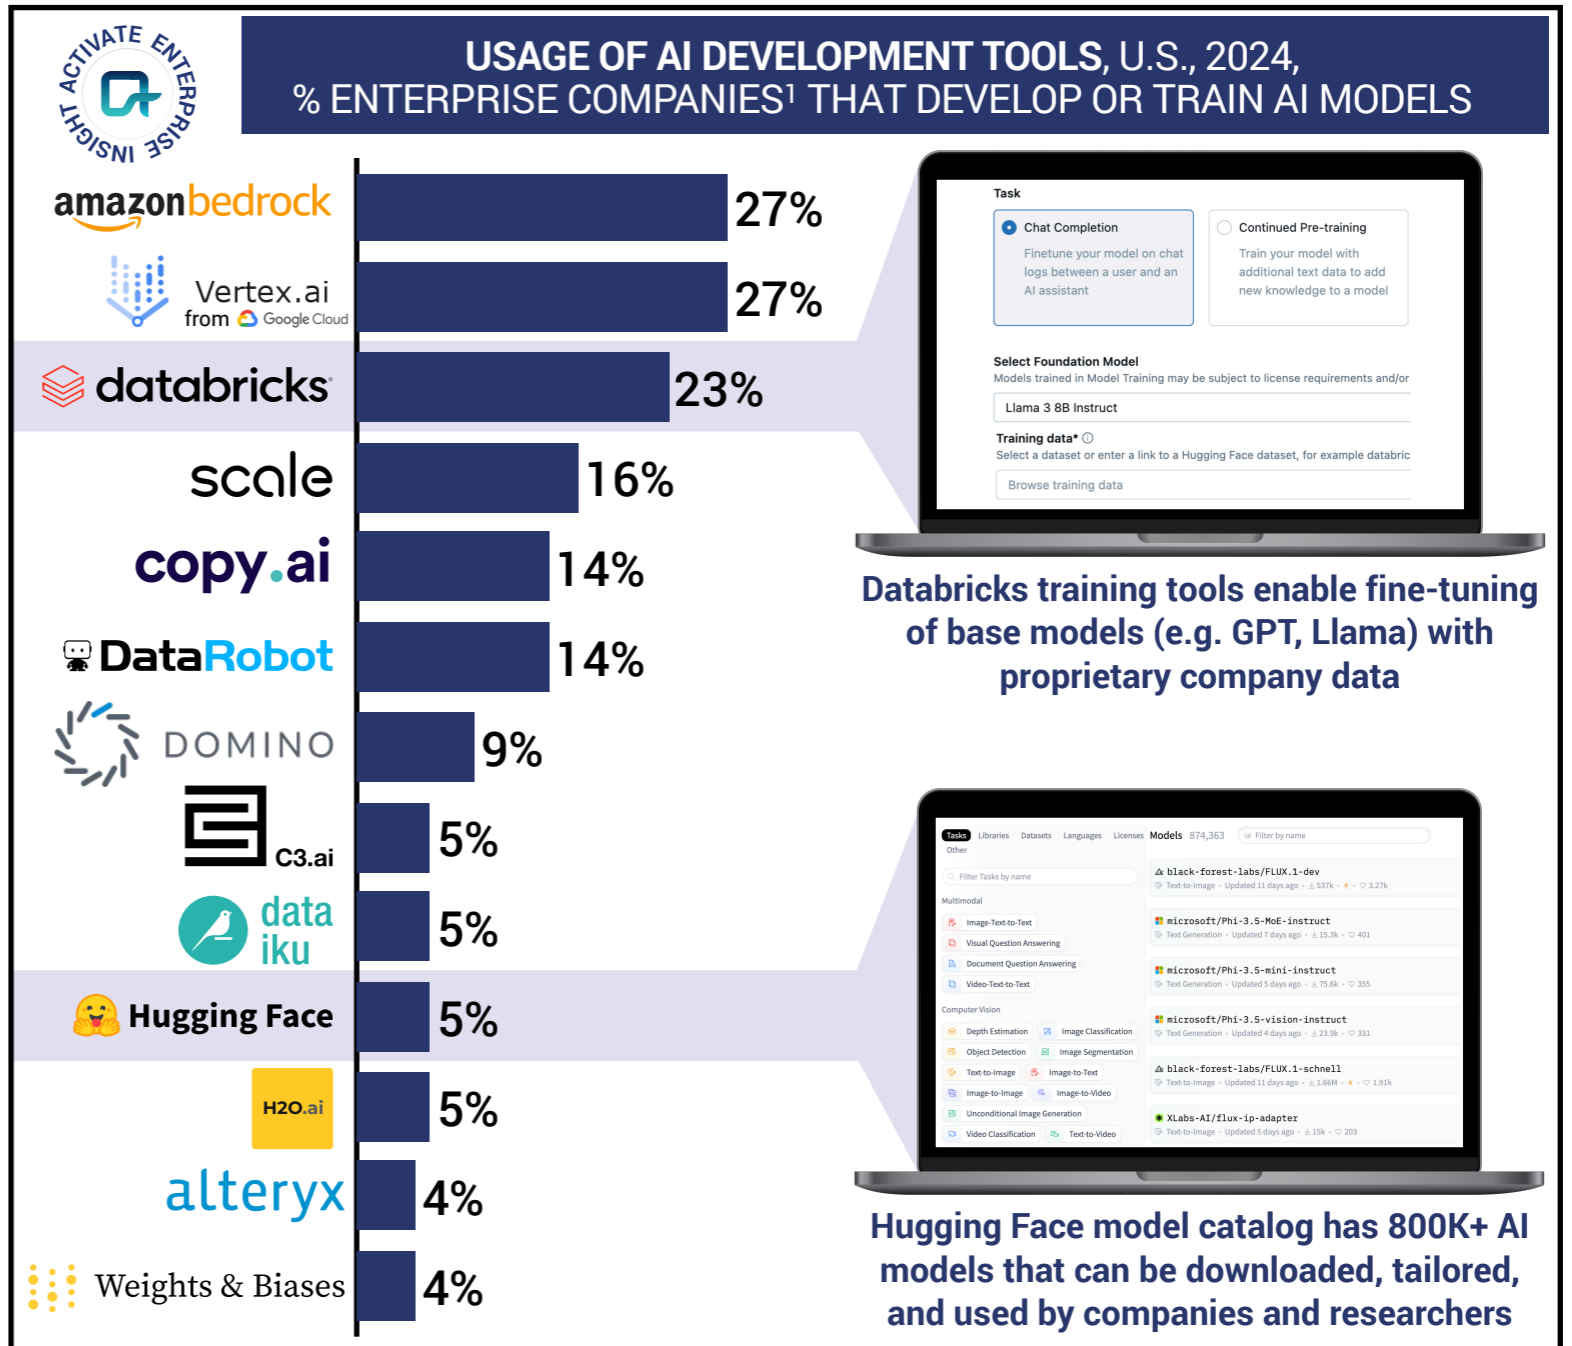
ACTIVATE ENTERPRISE INSIGHT

USAGE OF AI DEVELOPMENT TOOLS, U.S., 2024, % ENTERPRISE COMPANIES¹ THAT DEVELOP OR TRAIN AI MODELS

amazon bedrock 27%
Vertex.ai from Google Cloud 27%
databricks 23%
scale 16%
copy.ai 14%
DataRobot 14%
DOMINO 9%
C3.ai 5%
data iku 5%
Hugging Face 5%
H2O.ai 5%
alteryx 4%
Weights & Biases 4%

Task
Chat Completion
Finetune your model on chat logs between a user and an AI assistant
Continued Pre-training
Train your model with additional text data to add new knowledge to a model
Select Foundation Model
Models trained in Model Training may be subject to license requirements and/or
Llama 3 8B Instruct
Training data*
Select a dataset or enter a link to a Hugging Face dataset, for example databric
Browse training data

Databricks training tools enable fine-tuning of base models (e.g. GPT, Llama) with proprietary company data

Tasks Libraries Datasets Languages Licenses Other
Models 874,363
Filter by name
Filter Tasks by name
Multimodal
Image-Text-to-Text
Visual Question Answering
Document Question Answering
Video-Text-to-Text
Computer Vision
Depth Estimation
Image Classification
Object Detection
Image Segmentation
Text-to-Image
Image-to-Text
Image-to-Image
Image-to-Video
Unconditional Image Generation
Video Classification
Text-to-Video
black-forest-labs/FLUX.1-dev
Text-to-Image · Updated 11 days ago · 537k · 3.27k
microsoft/Phi-3.5-MoE-instruct
Text Generation · Updated 7 days ago · 15.3k · 401
microsoft/Phi-3.5-mini-instruct
Text Generation · Updated 5 days ago · 75.6k · 355
microsoft/Phi-3.5-vision-instruct
Text Generation · Updated 4 days ago · 23.9k · 331
black-forest-labs/FLUX.1-schnell
Text-to-Image · Updated 11 days ago · 1.66M · 1.91k
XLabs-AI/flux-ip-adapter
Text-to-Image · Updated 5 days ago · 15k · 203

Hugging Face model catalog has 800K+ AI models that can be downloaded, tailored, and used by companies and researchers